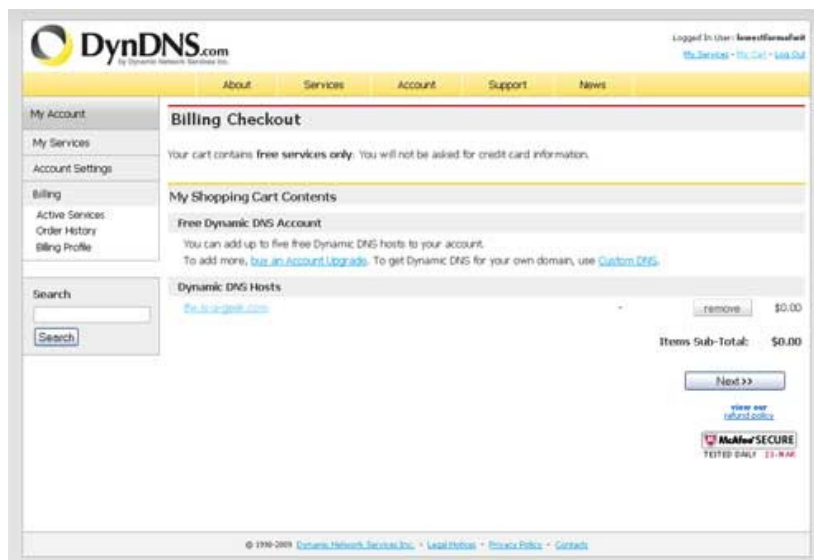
DynDNS.com
by Dynamic Network Services Inc.

Logged In User: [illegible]
My Services · My Cart · Log Out

About | Services | Account | Support | News

My Account
My Services
Account Settings
Billing
Active Services
Order History
Billing Profile

Search
Search

Billing Checkout

Your cart contains **free services only**. You will not be asked for credit card information.

My Shopping Cart Contents

Free Dynamic DNS Account

You can add up to five free Dynamic DNS hosts to your account.
To add more, buy an Account Upgrade. To get Dynamic DNS for your own domain, use Custom DNS.

Dynamic DNS Hosts

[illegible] remove $0.00

Items Sub-Total: $0.00

Next>>

view our refund policy

McAfee SECURE
TESTED DAILY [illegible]

© 1998-2009 Dynamic Network Services Inc. · Legal Notices · Privacy Policy · Contacts